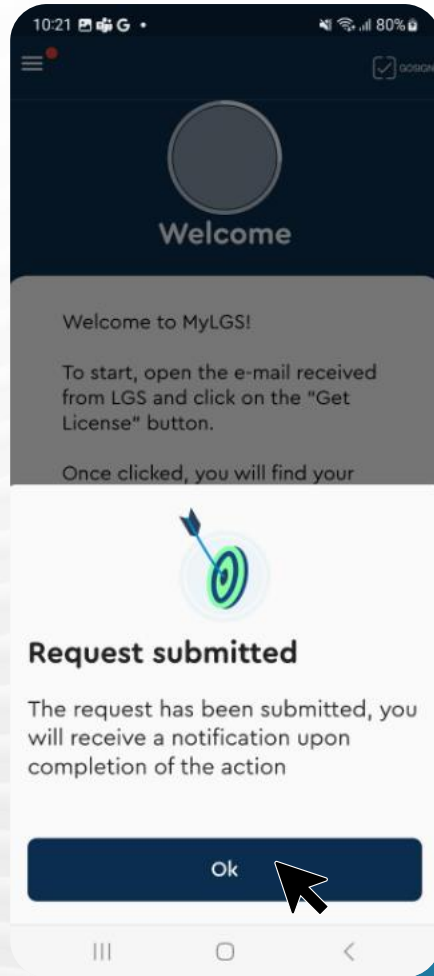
10:21 G •

80%

GOSIGN

Welcome

Welcome to MyLGS!

To start, open the e-mail received from LGS and click on the "Get License" button.

Once clicked, you will find your

Request submitted

The request has been submitted, you will receive a notification upon completion of the action

Ok